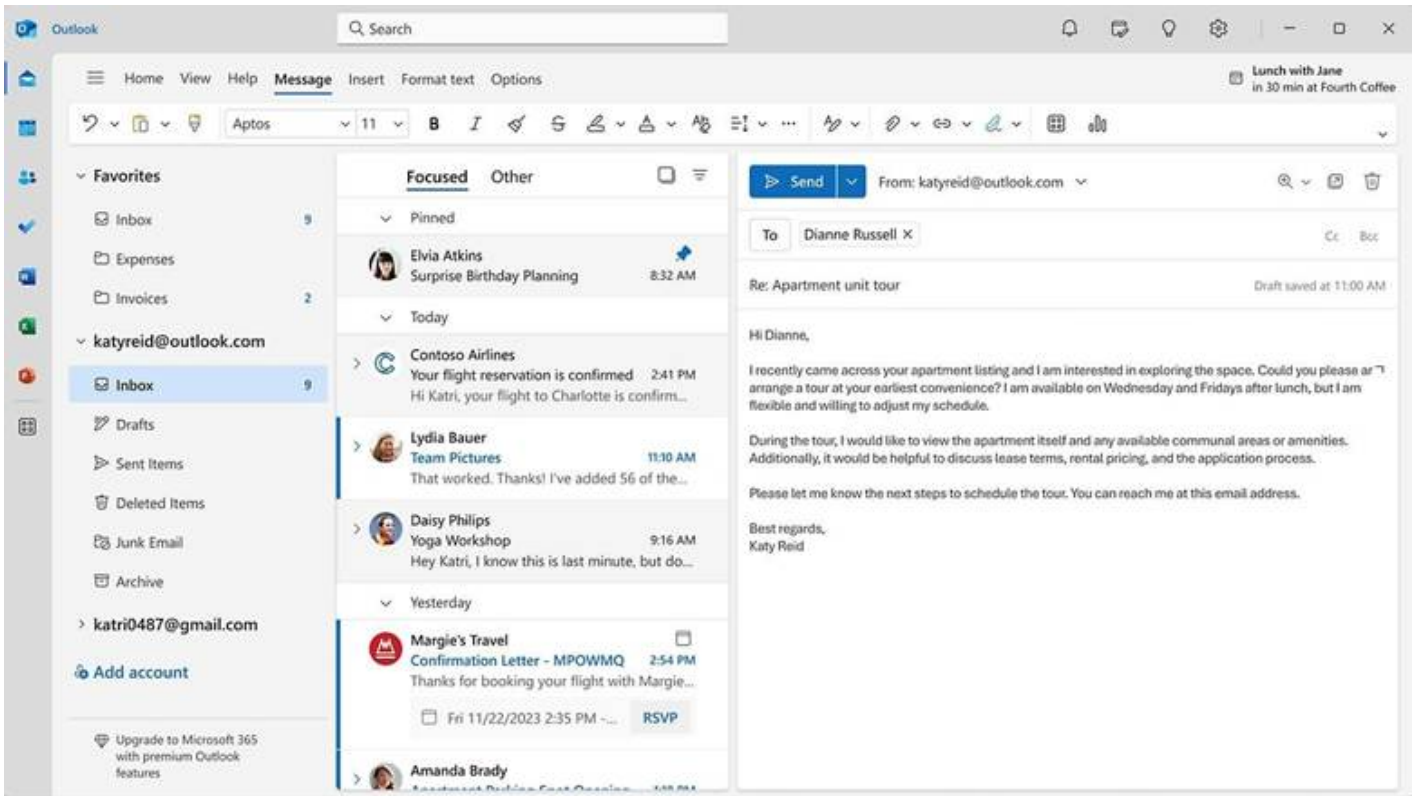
Outlook

Search

Home View Help Message Insert Format text Options

Lunch with Jane
in 30 min at Fourth Coffee

Aptos 11 B I

Favorites
Inbox 9
Expenses
Invoices 2
katyreid@outlook.com
Inbox 9
Drafts
Sent Items
Deleted Items
Junk Email
Archive
katri0487@gmail.com
Add account

Upgrade to Microsoft 365 with premium Outlook features

Focused Other

Pinned
Elvia Atkins
Surprise Birthday Planning 8:32 AM

Today
Contoso Airlines
Your flight reservation is confirmed 2:41 PM
Hi Katri, your flight to Charlotte is confirm...

Lydia Bauer
Team Pictures 11:10 AM
That worked. Thanks! I've added 56 of the...

Daisy Philips
Yoga Workshop 9:16 AM
Hey Katri, I know this is last minute, but do...

Yesterday
Margie's Travel
Confirmation Letter - MPOWMQ 2:54 PM
Thanks for booking your flight with Margie...
Fri 11/22/2023 2:35 PM -... RSVP

Amanda Brady
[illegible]

Send From: katyreid@outlook.com

To Dianne Russell Cc Bcc

Re: Apartment unit tour Draft saved at 11:00 AM

Hi Dianne,

I recently came across your apartment listing and I am interested in exploring the space. Could you please arrange a tour at your earliest convenience? I am available on Wednesday and Fridays after lunch, but I am flexible and willing to adjust my schedule.

During the tour, I would like to view the apartment itself and any available communal areas or amenities. Additionally, it would be helpful to discuss lease terms, rental pricing, and the application process.

Please let me know the next steps to schedule the tour. You can reach me at this email address.

Best regards,
Katy Reid